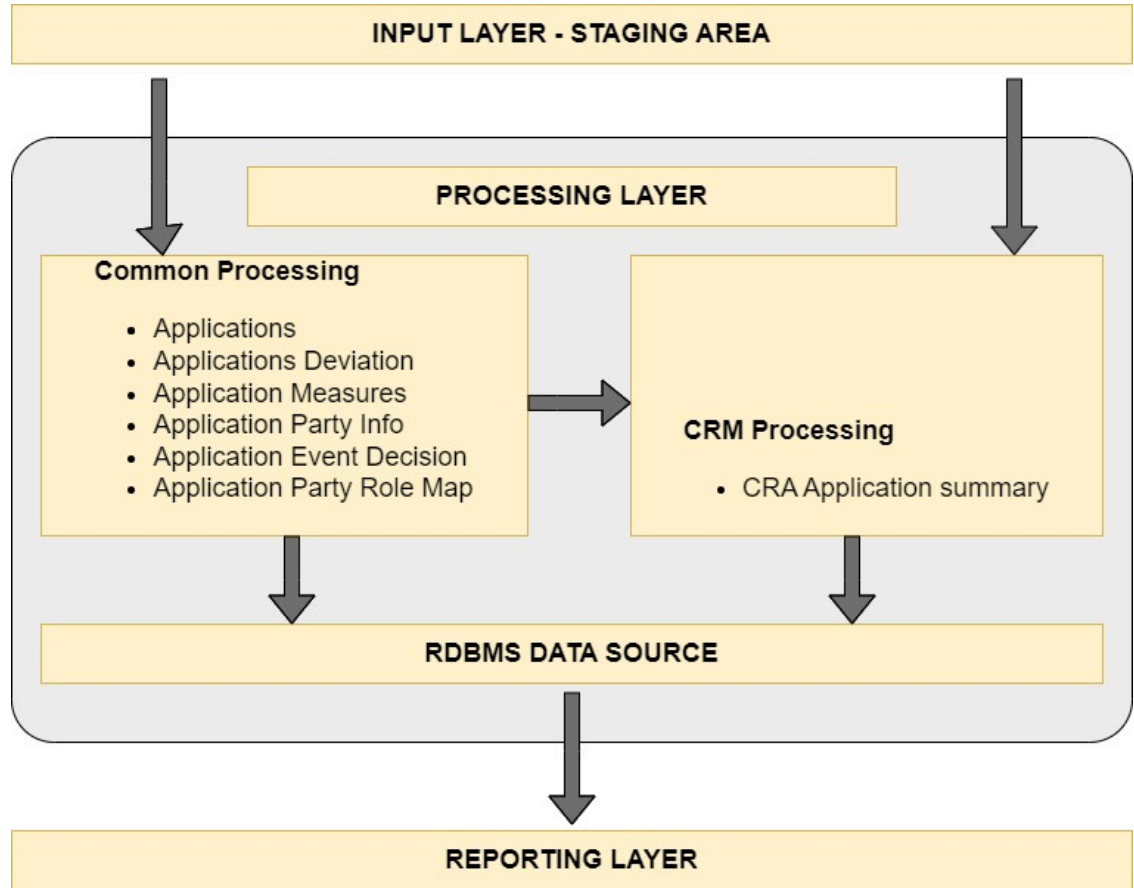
INPUT LAYER - STAGING AREA

PROCESSING LAYER

Common Processing

- Applications
- Applications Deviation
- Application Measures
- Application Party Info
- Application Event Decision
- Application Party Role Map

CRM Processing

- CRA Application summary

RDBMS DATA SOURCE

REPORTING LAYER